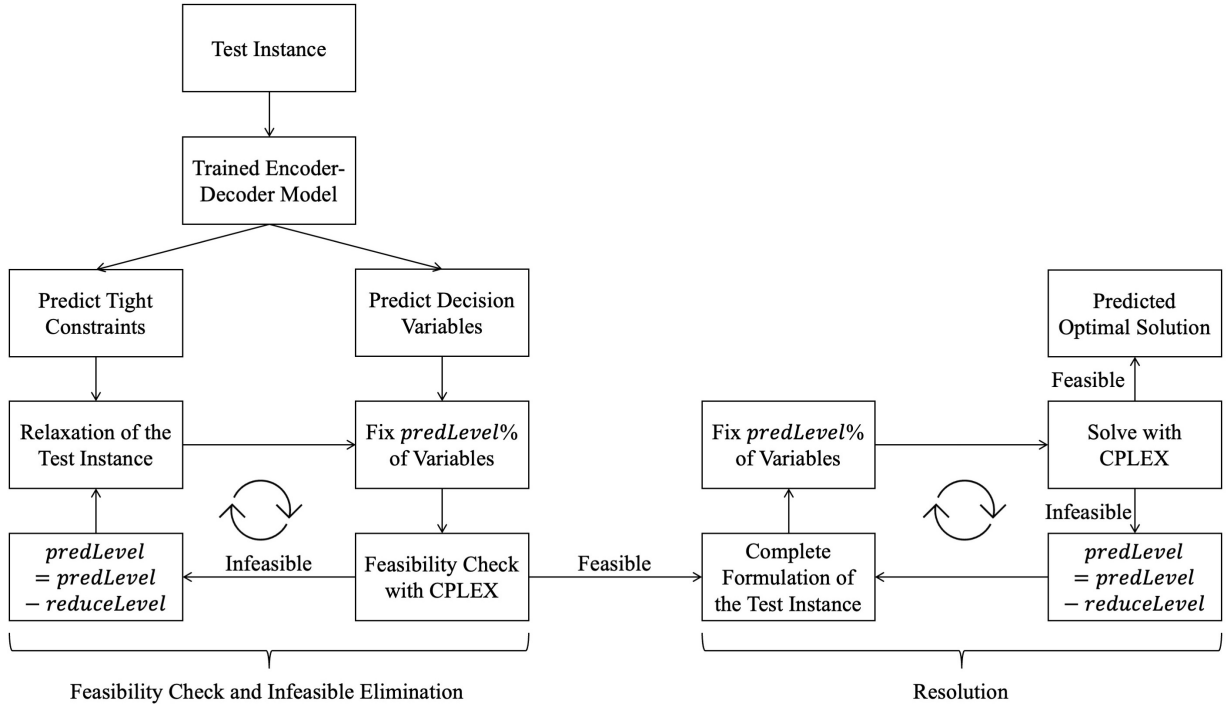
Test Instance

Trained Encoder-Decoder Model

Predict Tight Constraints

Predict Decision Variables

Relaxation of the Test Instance

Fix $predLevel\%$ of Variables

$predLevel = predLevel - reduceLevel$

Infeasible

Feasibility Check with CPLEX

Feasible

Fix $predLevel\%$ of Variables

Complete Formulation of the Test Instance

Predicted Optimal Solution

Feasible

Solve with CPLEX

Infeasible

$predLevel = predLevel - reduceLevel$

Feasibility Check and Infeasible Elimination

Resolution